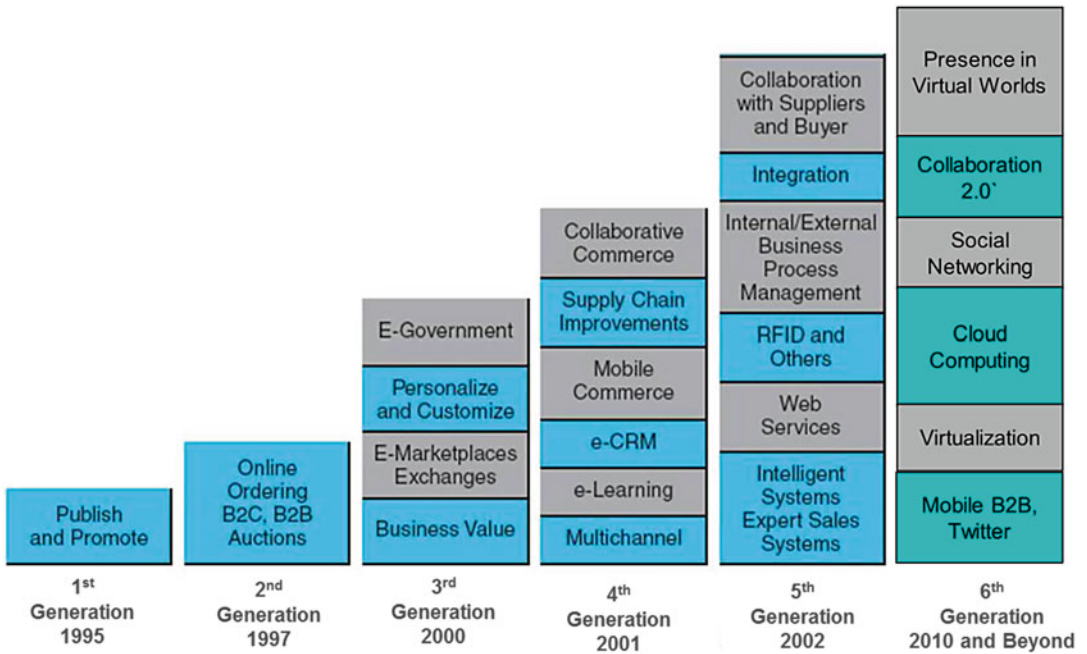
Publish and Promote

1$^{st}$ Generation 1995

Online Ordering B2C, B2B Auctions

2$^{nd}$ Generation 1997

E-Government

Personalize and Customize

E-Marketplaces Exchanges

Business Value

3$^{rd}$ Generation 2000

Collaborative Commerce

Supply Chain Improvements

Mobile Commerce

e-CRM

e-Learning

Multichannel

4$^{th}$ Generation 2001

Collaboration with Suppliers and Buyer

Integration

Internal/External Business Process Management

RFID and Others

Web Services

Intelligent Systems Expert Sales Systems

5$^{th}$ Generation 2002

Presence in Virtual Worlds

Collaboration 2.0`

Social Networking

Cloud Computing

Virtualization

Mobile B2B, Twitter

6$^{th}$ Generation 2010 and Beyond